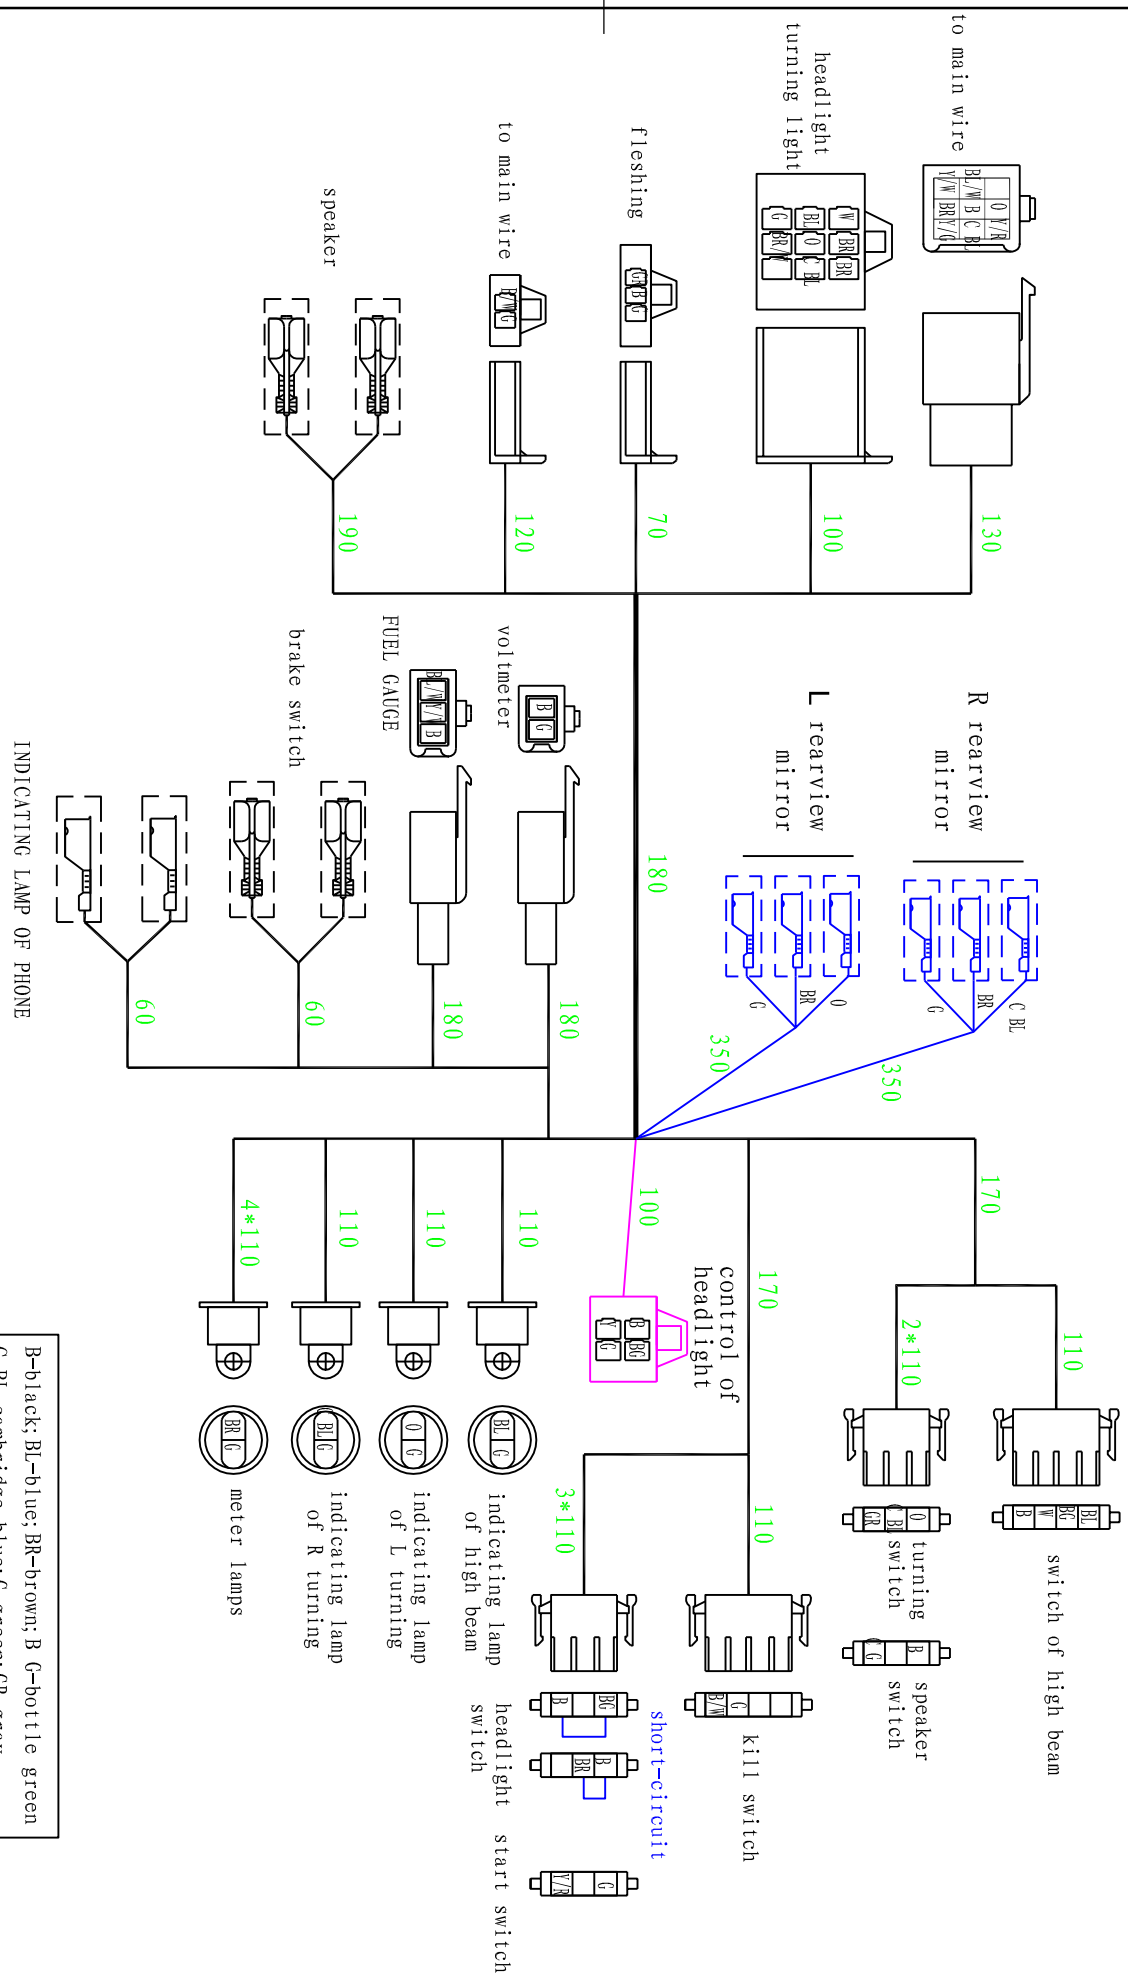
to main wire

headlight turning light

fleshing

to main wire

speaker

O Y/R BL/W B C BL Y/W BR Y/G

W BR BR BL O C BL G BR/Y

GR B G

B/W G

130

100

70

120

190

R rearview mirror

L rearview mirror

voltmeter

FUEL GAUGE

brake switch

INDICATING LAMP OF PHONE

B G

BL/W Y/B B

180

C BL BR G

O BR G

350

350

180

180

60

60

170

100

170

110

110

110

4*110

110

2*110

control of headlight

B BG Y G

switch of high beam

B W BG BL

turning switch

GR C BL O

speaker switch

C G B

kill switch

B/W G

short-circuit

3*110

B BG

BR B

headlight start switch

Y/R G

110

BL G

O G

BL G

BR G

indicating lamp of high beam

indicating lamp of L turning

indicating lamp of R turning

meter lamps

B-black; BL-blue; BR-brown; B G-bottle green